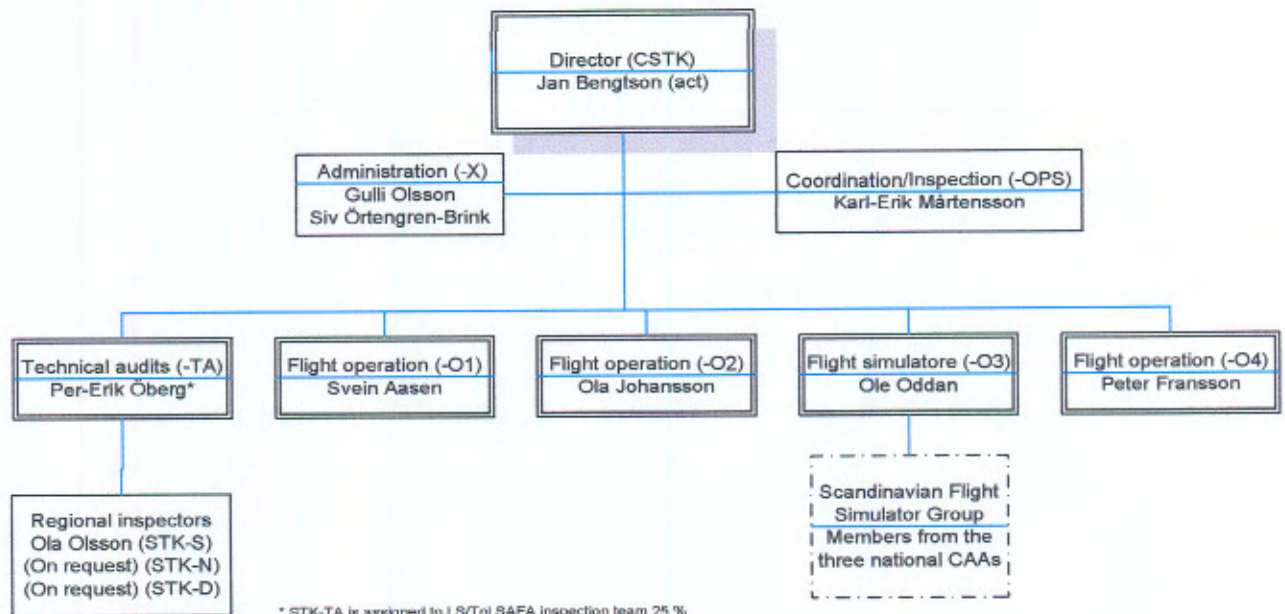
Director (CSTK)
Jan Bengtson (act)

Administration (-X)
Gulli Olsson
Siv Örtengren-Brink

Coordination/Inspection (-OPS)
Karl-Erik Mårtensson

Technical audits (-TA)
Per-Erik Öberg*

Flight operation (-O1)
Svein Aasen

Flight operation (-O2)
Ola Johansson

Flight simulatore (-O3)
Ole Oddan

Flight operation (-O4)
Peter Fransson

Regional inspectors
Ola Olsson (STK-S)
(On request) (STK-N)
(On request) (STK-D)

Scandinavian Flight Simulator Group
Members from the three national CAAs

* STK-TA is assigned to LS/Tol SAFA inspection team 25 %